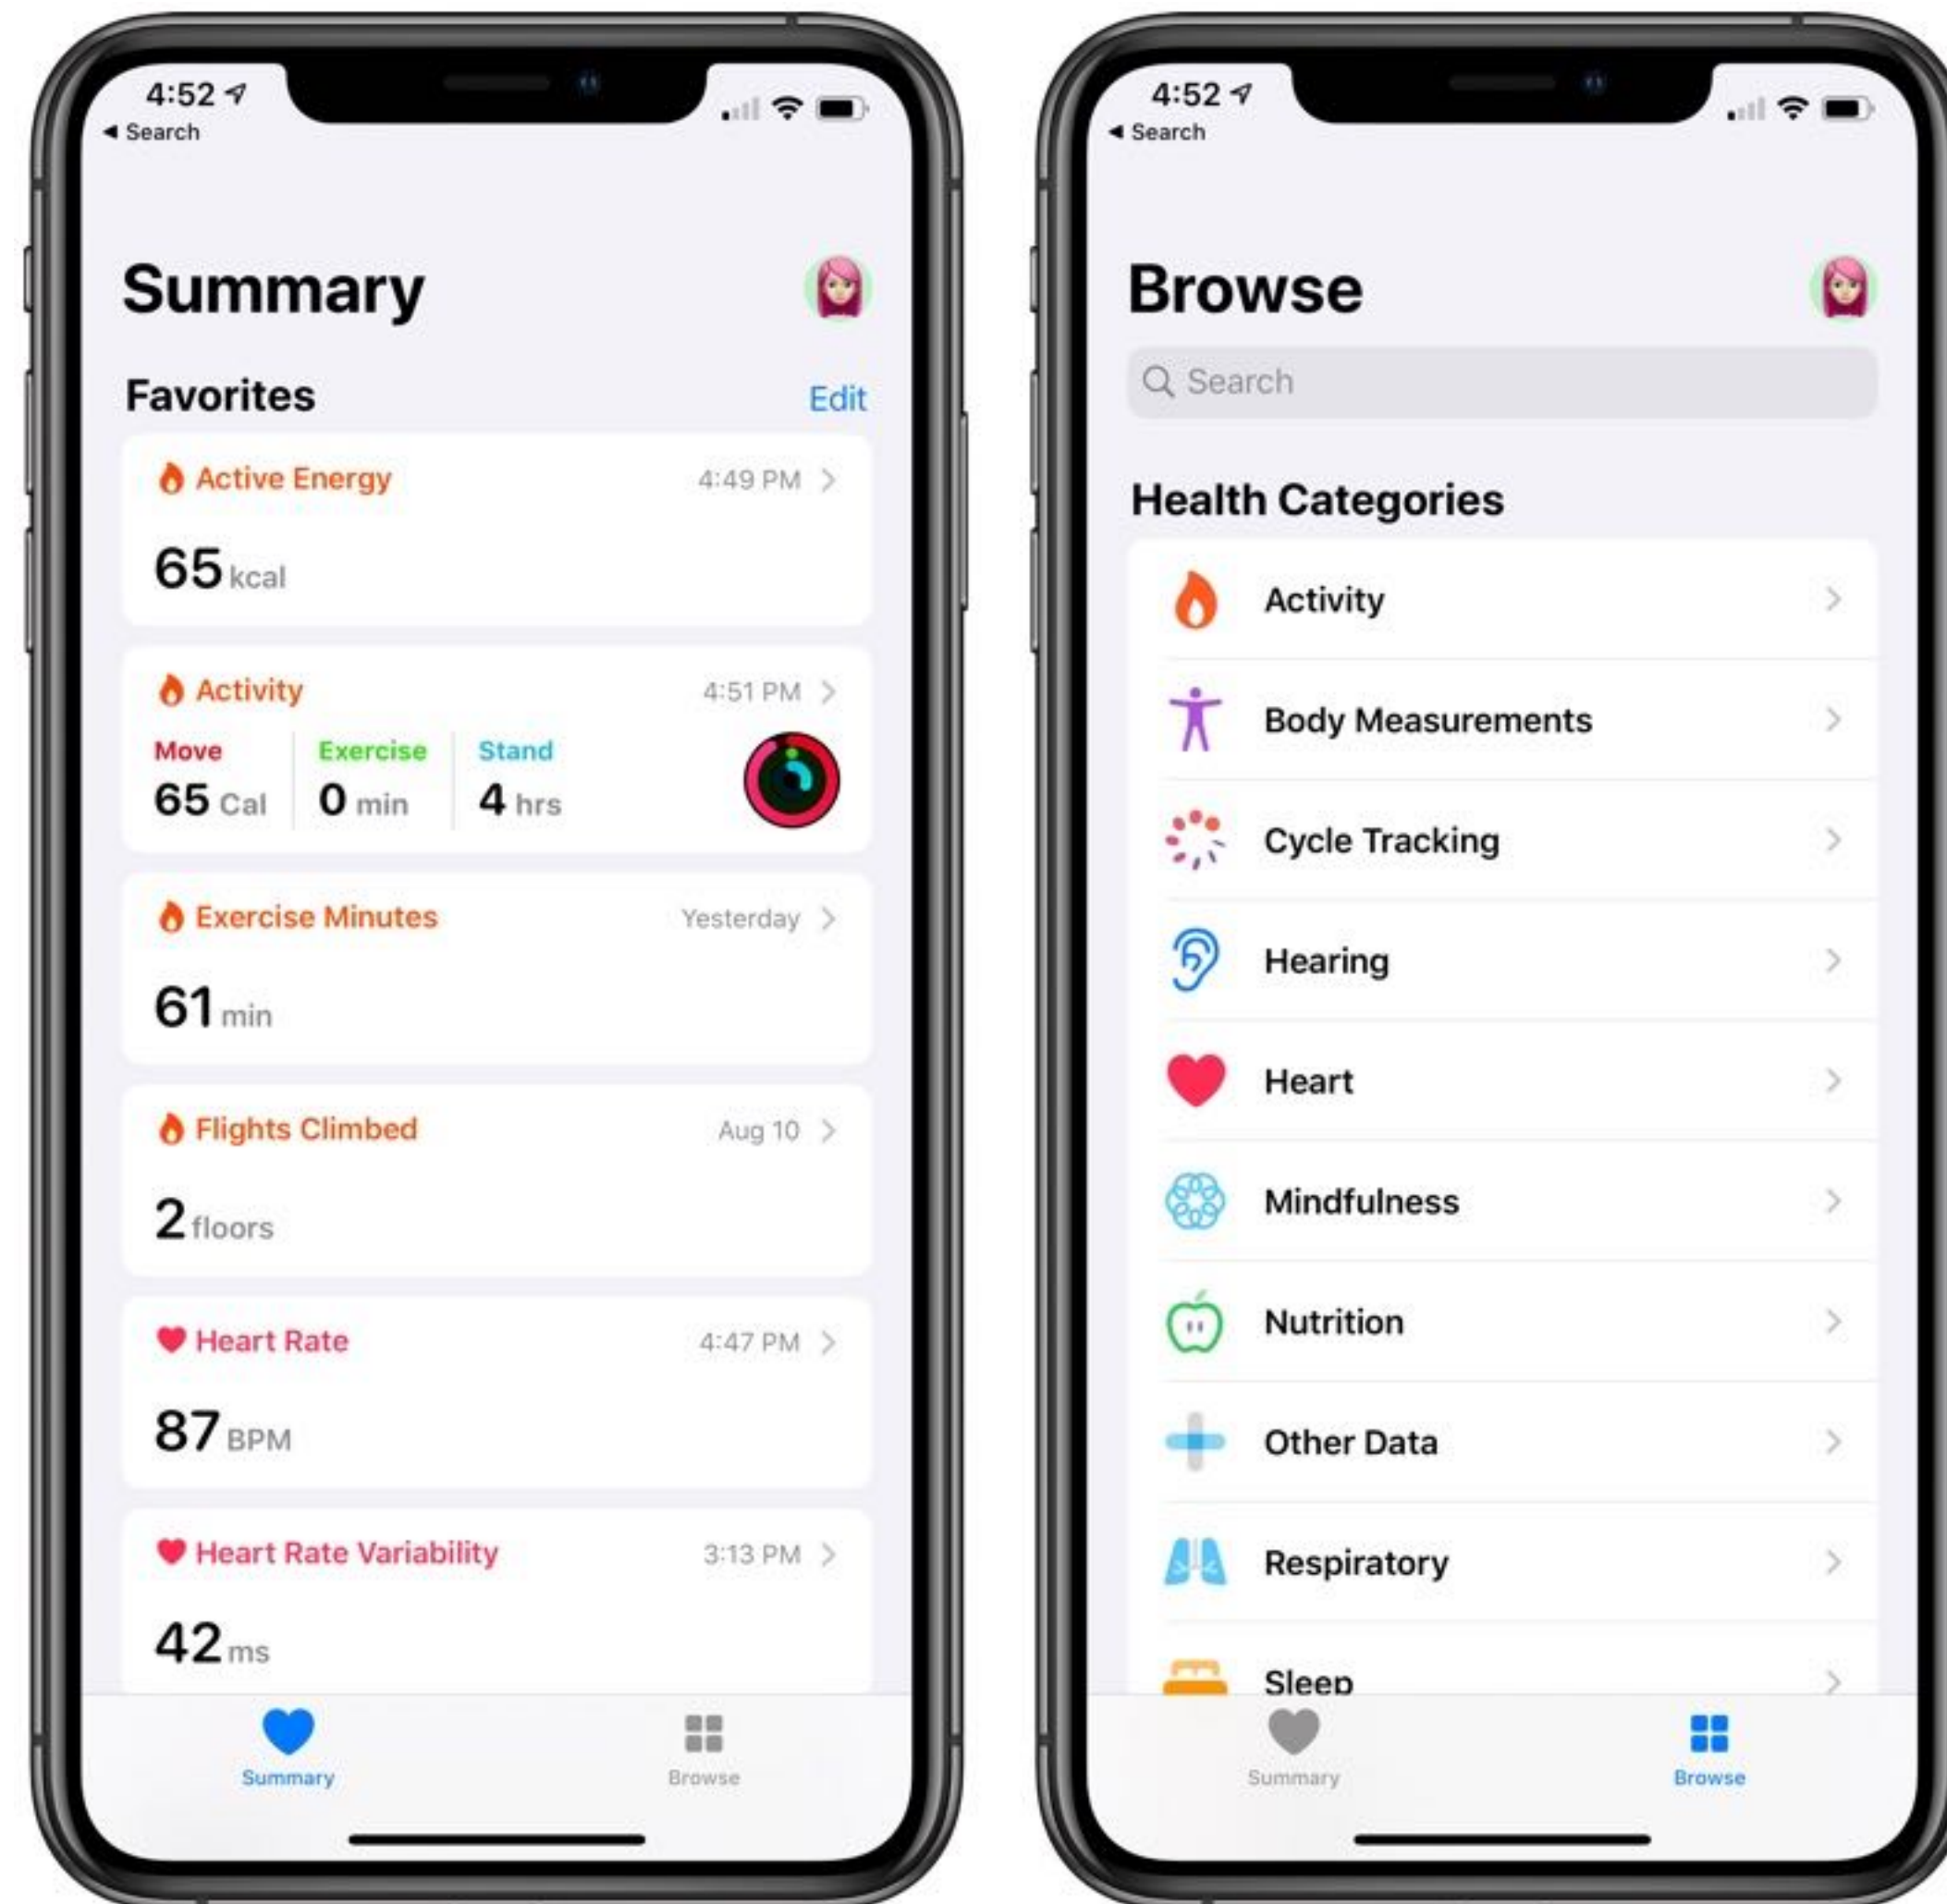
4:52
◂ Search

Summary

Favorites Edit

Active Energy 4:49 PM >

65 kcal

Activity 4:51 PM >

Move 65 Cal

Exercise 0 min

Stand 4 hrs

Exercise Minutes Yesterday >

61 min

Flights Climbed Aug 10 >

2 floors

Heart Rate 4:47 PM >

87 BPM

Heart Rate Variability 3:13 PM >

42 ms

Summary Browse

4:52
◂ Search

Browse

Search

Health Categories

Activity >

Body Measurements >

Cycle Tracking >

Hearing >

Heart >

Mindfulness >

Nutrition >

Other Data >

Respiratory >

Sleep >

Summary Browse